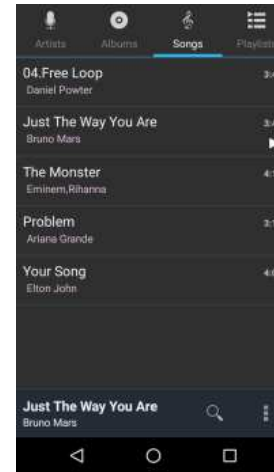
Artists Albums Songs Playlists

04.Free Loop
Daniel Powter
3:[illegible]

Just The Way You Are
Bruno Mars
3:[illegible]

The Monster
Eminem,Rihanna
4:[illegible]

Problem
Ariana Grande
3:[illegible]

Your Song
Elton John
4:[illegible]

Just The Way You Are
Bruno Mars